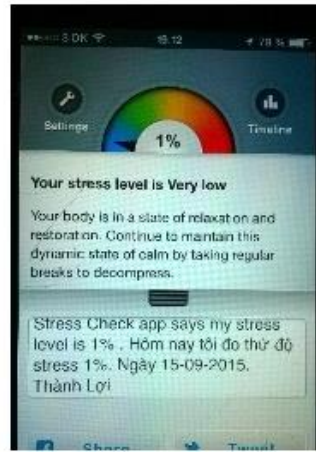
•••○○ 3 OK 15:12 78 %

Settings

1%

Timeline

Your stress level is Very low

Your body is in a state of relaxation and restoration. Continue to maintain this dynamic state of calm by taking regular breaks to decompress.

Stress Check app says my stress level is 1% . Hôm nay tôi đo thử độ stress 1%. Ngày 15-09-2015. Thành Lợi

Share

Tweet